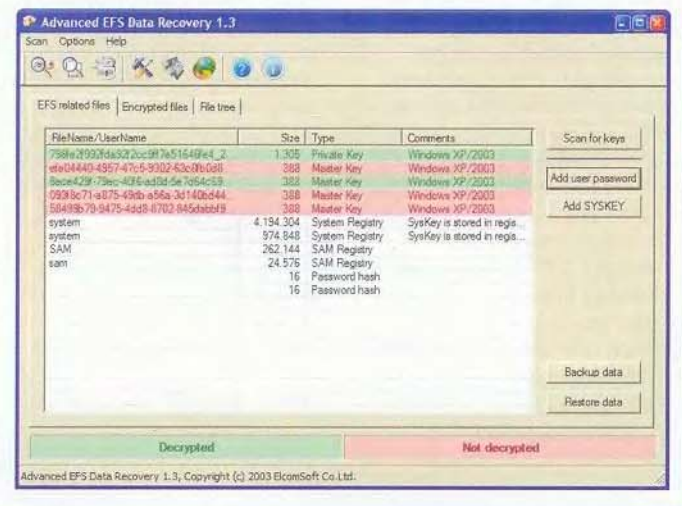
Advanced EFS Data Recovery 1.3

Scan Options Help

EFS related files | Encrypted files | File tree

| FileName/UserName | Size | Type | Comments |
|---|---|---|---|
| 798fe2f932fda92f2cc9f7e51646fe4_2 | 1.305 | Private Key | Windows XP/2003 |
| efe04440-4957-47c5-9302-63c0fb0d8 | 388 | Master Key | Windows XP/2003 |
| 8ece429f-79ec-40f6-ad8d-5e7d64c59 | 388 | Master Key | Windows XP/2003 |
| 093f8c71-a875-49db-a56a-3d140bd44 | 388 | Master Key | Windows XP/2003 |
| 58498b79-9475-4dd8-8702-845dabbf9 | 388 | Master Key | Windows XP/2003 |
| system | 4.194.304 | System Registry | SysKey is stored in regis... |
| system | 974.848 | System Registry | SysKey is stored in regis... |
| SAM | 262.144 | SAM Registry | |
| sam | 24.576 | SAM Registry | |
| | 16 | Password hash | |
| | 16 | Password hash | |

Scan for keys

Add user password

Add SYSKEY

Backup data

Restore data

Decrypted

Not decrypted

Advanced EFS Data Recovery 1.3, Copyright (c) 2003 ElcomSoft Co.Ltd.